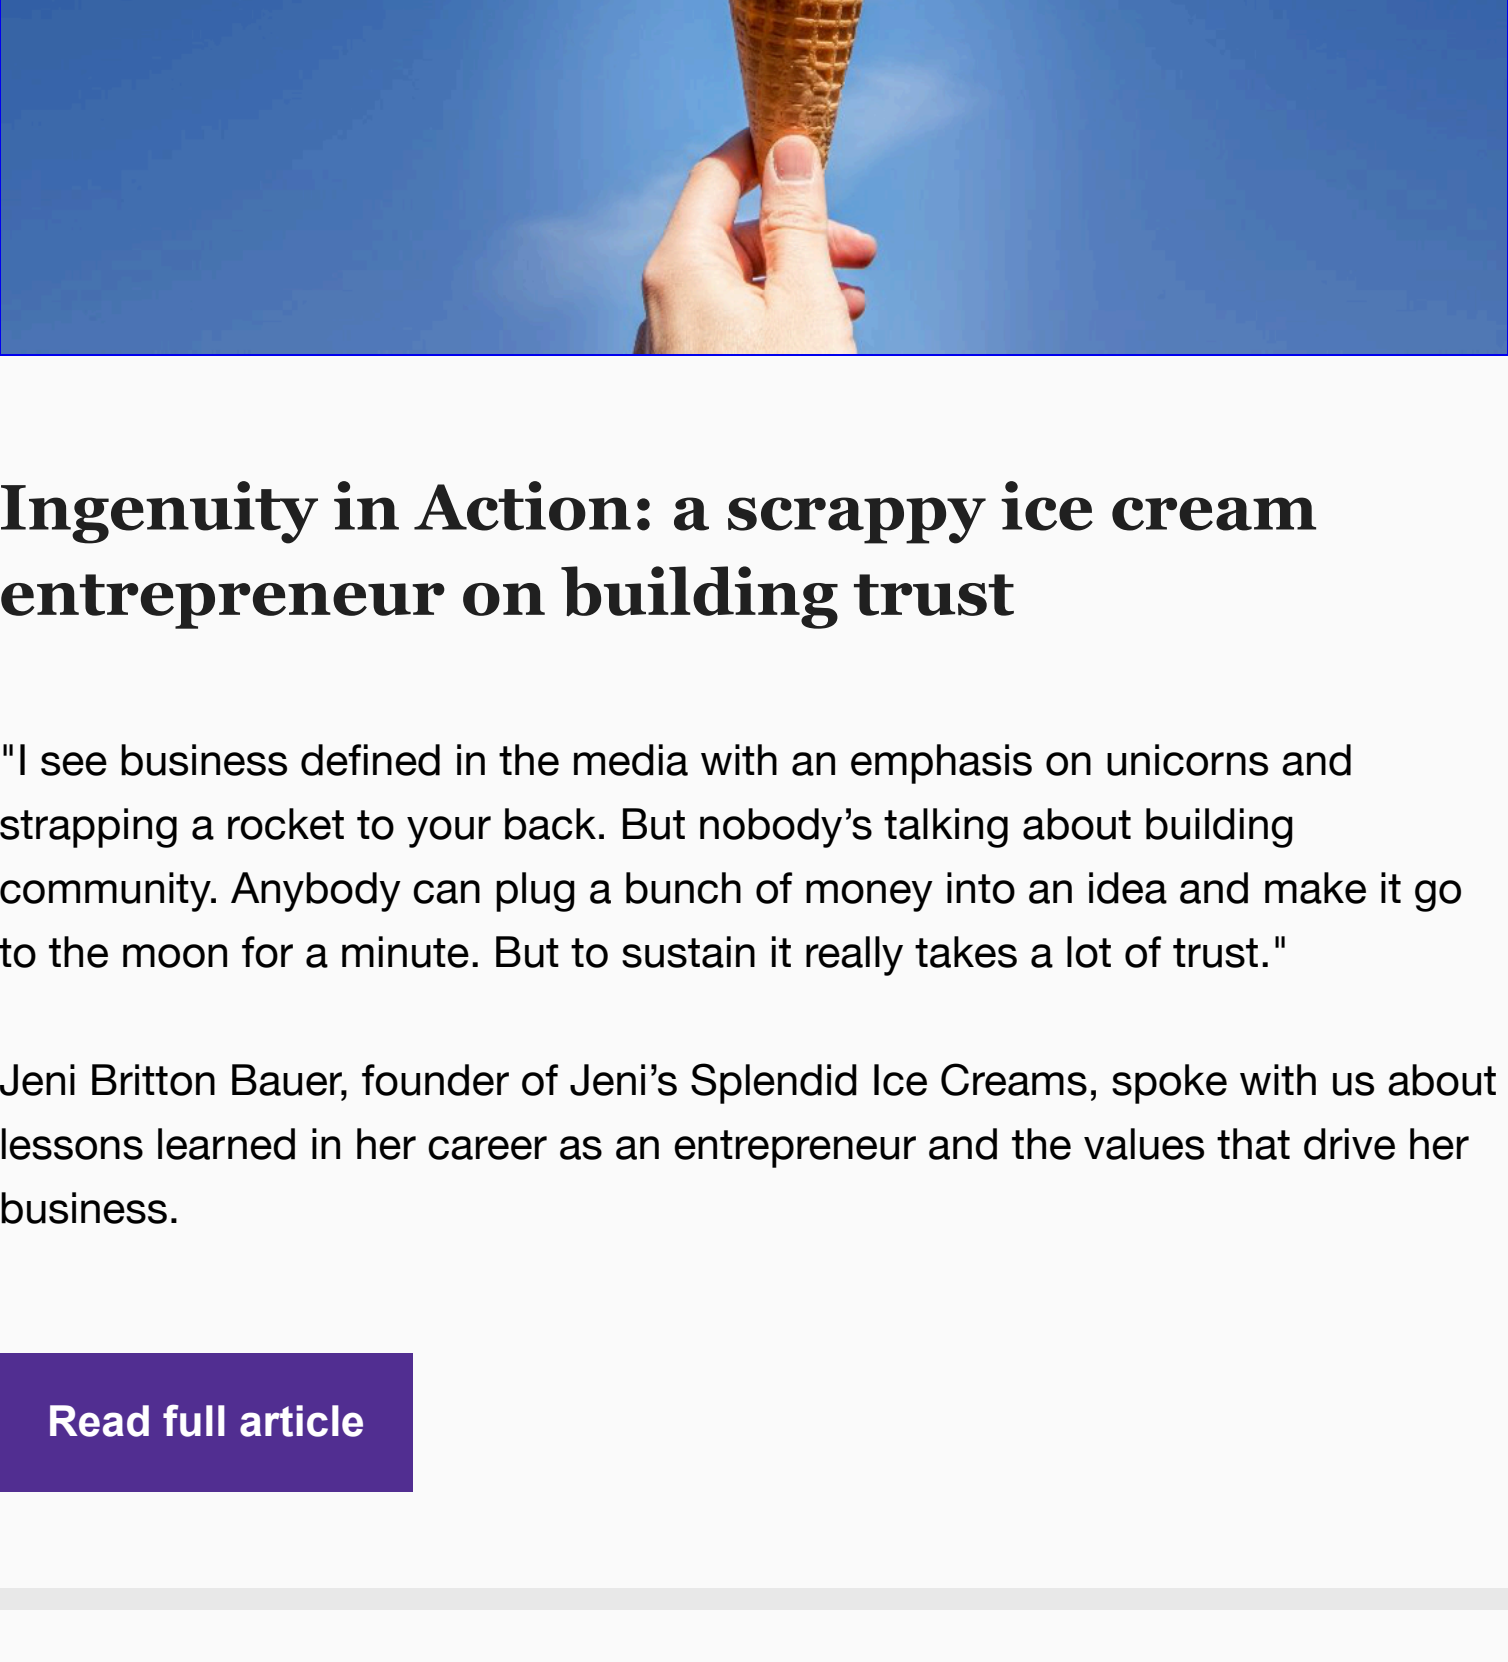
Ingenuity in Action: a scrappy ice cream entrepreneur on building trust

"I see business defined in the media with an emphasis on unicorns and strapping a rocket to your back. But nobody's talking about building community. Anybody can plug a bunch of money into an idea and make it go to the moon for a minute. But to sustain it really takes a lot of trust."

Jeni Britton Bauer, founder of Jeni's Splendid Ice Creams, spoke with us about lessons learned in her career as an entrepreneur and the values that drive her business.

Read full article